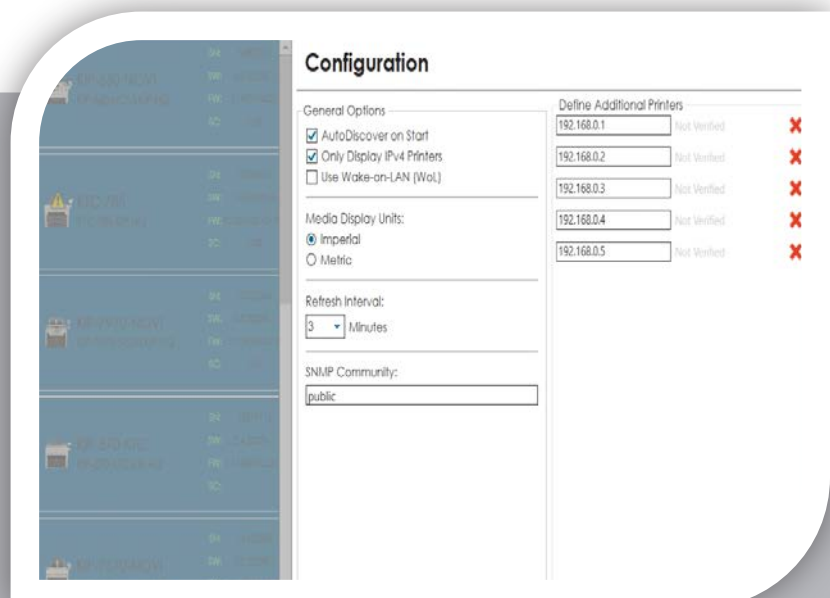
Configuration

General Options

☑ AutoDiscover on Start

☑ Only Display IPv4 Printers

☐ Use Wake-on-LAN (WoL)

Media Display Units:

◉ Imperial

○ Metric

Refresh Interval:

3 Minutes

SNMP Community:

public

Define Additional Printers

| | | |
|---|---|---|
| 192.168.0.1 | Not Verified | ✖ |
| 192.168.0.2 | Not Verified | ✖ |
| 192.168.0.3 | Not Verified | ✖ |
| 192.168.0.4 | Not Verified | ✖ |
| 192.168.0.5 | Not Verified | ✖ |